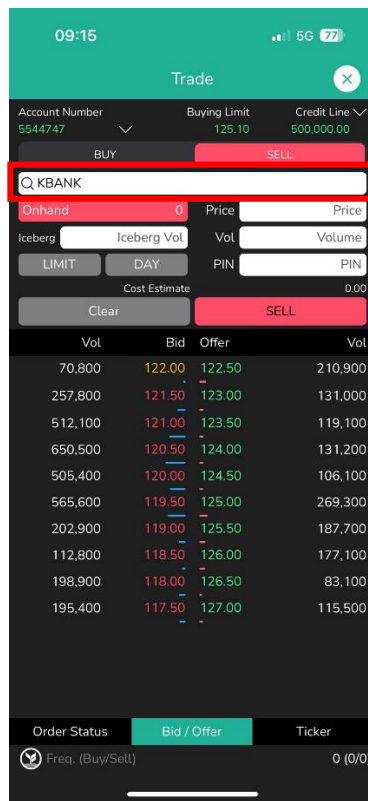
09:15 5G 77

Trade

Account Number 5544747
Buying Limit 125.10
Credit Line 500,000.00

BUY SELL

KBANK

Onhand 0 Price Price
Iceberg Iceberg Vol Vol Volume
LIMIT DAY PIN PIN
Cost Estimate 0.00
Clear SELL

| Vol | Bid | Offer | Vol |
|---|---|---|---|
| 70,800 | 122.00 | 122.50 | 210,900 |
| 257,800 | 121.50 | 123.00 | 131,000 |
| 512,100 | 121.00 | 123.50 | 119,100 |
| 650,500 | 120.50 | 124.00 | 131,200 |
| 505,400 | 120.00 | 124.50 | 106,100 |
| 565,600 | 119.50 | 125.00 | 269,300 |
| 202,900 | 119.00 | 125.50 | 187,700 |
| 112,800 | 118.50 | 126.00 | 177,100 |
| 198,900 | 118.00 | 126.50 | 83,100 |
| 195,400 | 117.50 | 127.00 | 115,500 |

Order Status Bid / Offer Ticker
Freq. (Buy/Sell) 0 (0/0